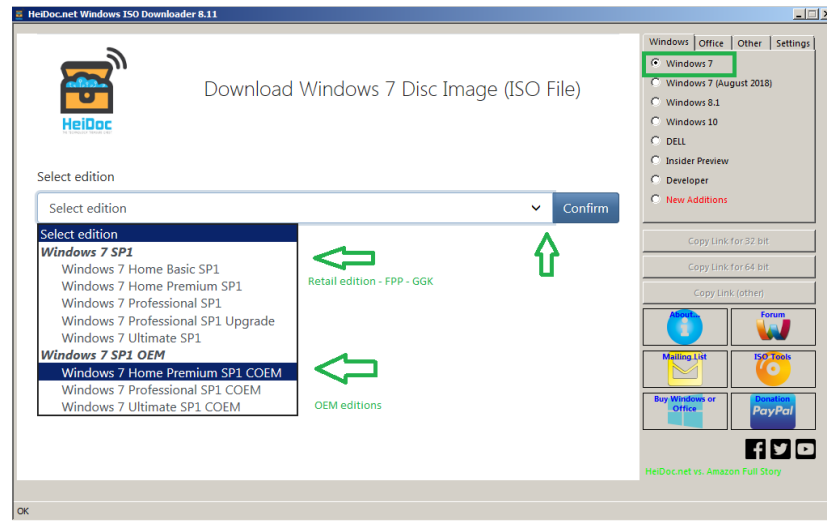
HeiDoc.net Windows ISO Downloader 8.11

HeiDoc

Download Windows 7 Disc Image (ISO File)

Select edition

Select edition

Confirm

Select edition
Windows 7 SP1
Windows 7 Home Basic SP1
Windows 7 Home Premium SP1
Windows 7 Professional SP1
Windows 7 Professional SP1 Upgrade
Windows 7 Ultimate SP1
Windows 7 SP1 OEM
Windows 7 Home Premium SP1 COEM
Windows 7 Professional SP1 COEM
Windows 7 Ultimate SP1 COEM

Retail edition - FPP - GGK

OEM editions

Windows | Office | Other | Settings

Windows 7
Windows 7 (August 2018)
Windows 8.1
Windows 10
DELL
Insider Preview
Developer
New Additions

Copy Link for 32 bit
Copy Link for 64 bit
Copy Link (other)

About...
Forum
Mailing List
ISO Tools
Buy Windows or Office
Donation
PayPal

HeiDoc.net vs. Amazon Full Story

OK